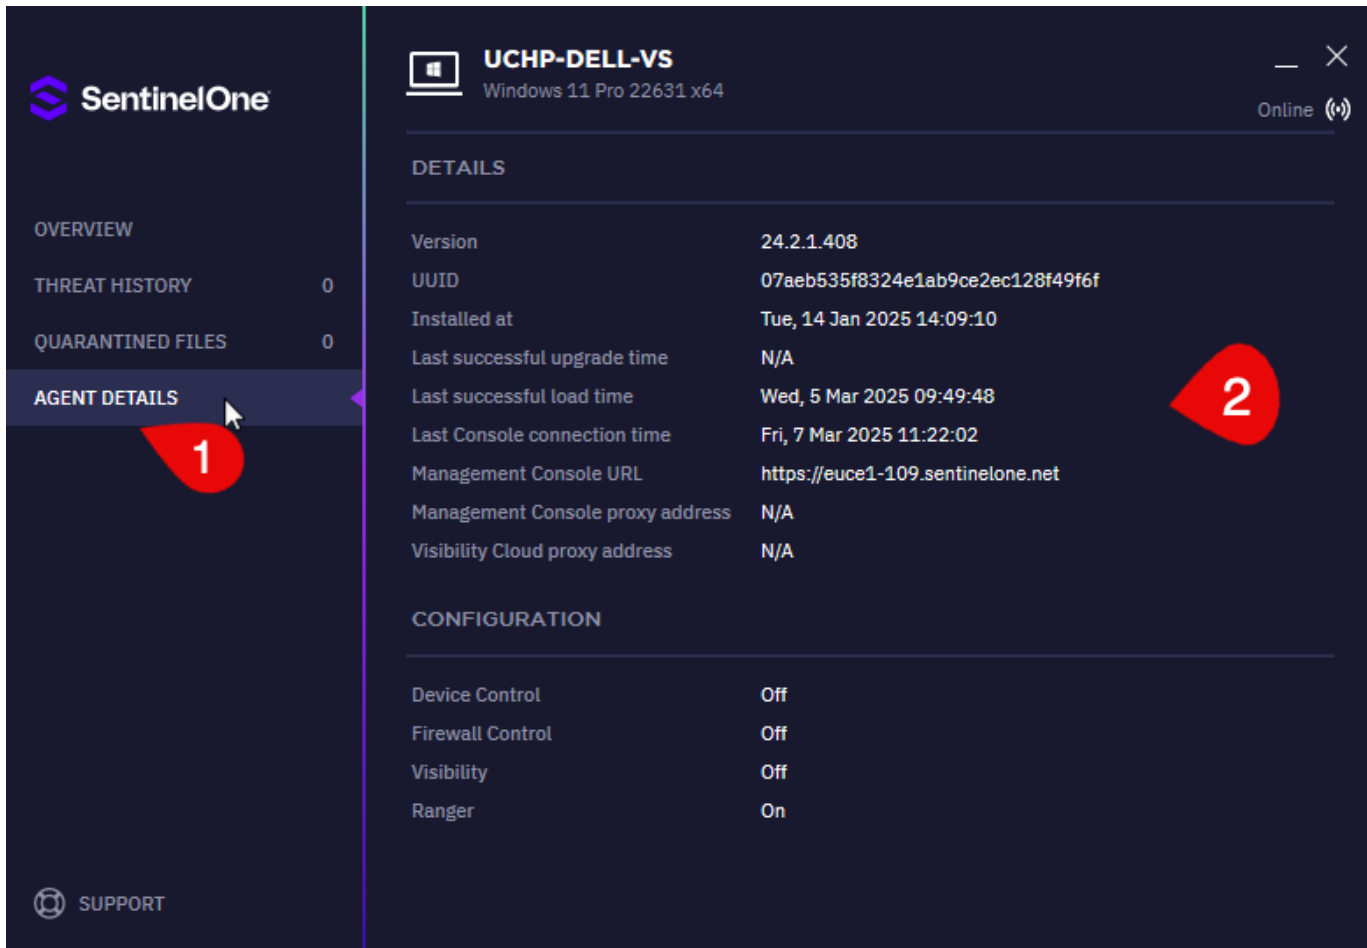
SentinelOne

OVERVIEW
THREAT HISTORY 0
QUARANTINED FILES 0
AGENT DETAILS

1

SUPPORT

UCHP-DELL-VS
Windows 11 Pro 22631 x64

Online

DETAILS

| | |
|---|---|
| Version | 24.2.1.408 |
| UUID | 07aeb535f8324e1ab9ce2ec128f49f6f |
| Installed at | Tue, 14 Jan 2025 14:09:10 |
| Last successful upgrade time | N/A |
| Last successful load time | Wed, 5 Mar 2025 09:49:48 |
| Last Console connection time | Fri, 7 Mar 2025 11:22:02 |
| Management Console URL | https://euce1-109.sentinelone.net |
| Management Console proxy address | N/A |
| Visibility Cloud proxy address | N/A |

2

CONFIGURATION

| | |
|---|---|
| Device Control | Off |
| Firewall Control | Off |
| Visibility | Off |
| Ranger | On |